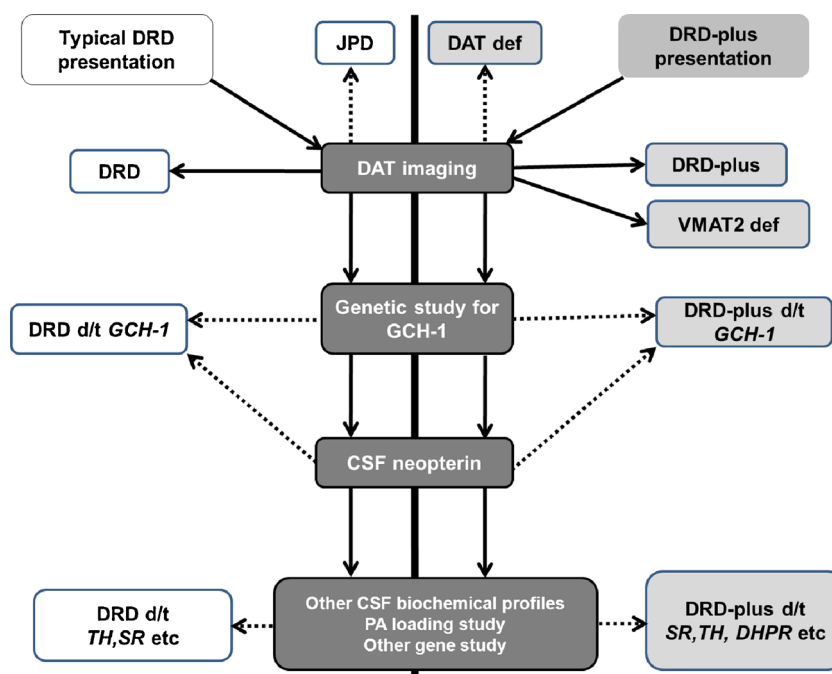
Typical DRD presentation

JPD

DAT def

DRD-plus presentation

DRD

DAT imaging

DRD-plus

VMAT2 def

DRD d/t *GCH-1*

Genetic study for GCH-1

DRD-plus d/t *GCH-1*

CSF neopterin

DRD d/t *TH,SR* etc

Other CSF biochemical profiles
PA loading study
Other gene study

DRD-plus d/t *SR,TH, DHPR* etc